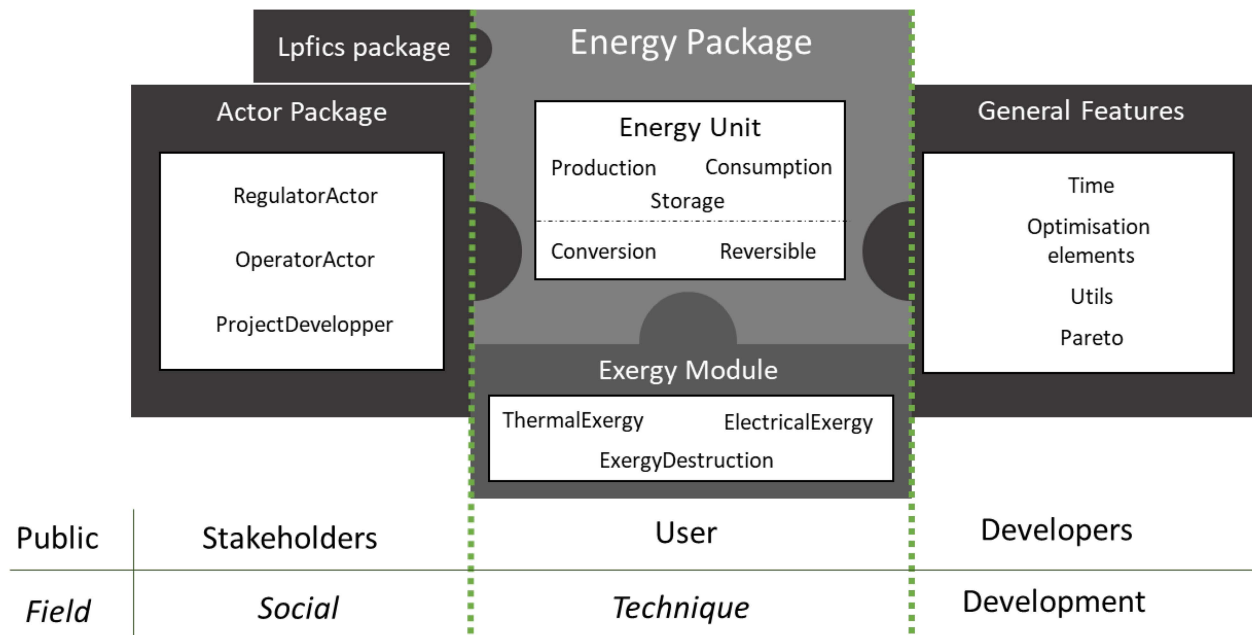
Lpfics package

Energy Package

Actor Package

RegulatorActor

OperatorActor

ProjectDevelopper

Energy Unit

Production Consumption

Storage

Conversion Reversible

General Features

Time

Optimisation elements

Utils

Pareto

Exergy Module

ThermalExergy ElectricalExergy

ExergyDestruction

| Public | Stakeholders | User | Developers |
|---|---|---|---|
| *Field* | *Social* | *Technique* | Development |